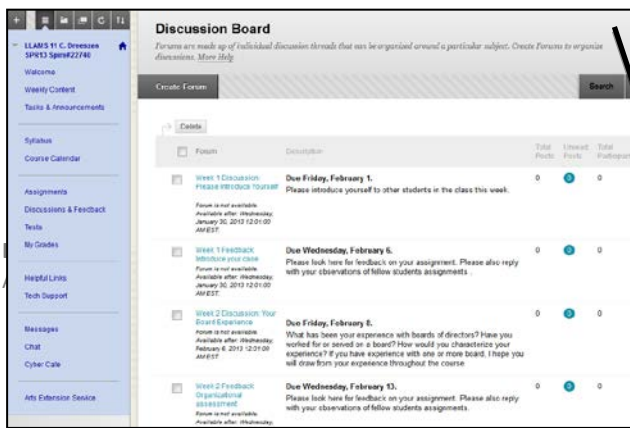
LLAMS 11 C. Dreessen SPR13 Spns#22740

Welcome
Weekly Content
Tasks & Announcements

Syllabus
Course Calendar

Assignments
Discussions & Feedback
Tests
My Grades

Helpful Links
Tech Support

Messages
Chat
Cyber Cafe

Arts Extension Service

Discussion Board

Forums are made up of individual discussion threads that can be organized around a particular subject. Create Forums to organize discussions. More Help

Create Forum

Search

Delete

| Forum | Description | Total Posts | Unread Posts | Total Participants |
|---|---|---|---|---|
| Week 1 Discussion: Please Introduce Yourself. Forum is not available. Available after: Wednesday, January 30, 2013 12:01:00 AM EST | **Due Friday, February 1.** Please introduce yourself to other students in the class this week. | 0 | 0 | 0 |
| Week 1 Feedback: Introduce your case. Forum is not available. Available after: Wednesday, January 30, 2013 12:01:00 AM EST | **Due Wednesday, February 6.** Please look here for feedback on your assignment. Please also reply with your observations of fellow students assignments. | 0 | 0 | 0 |
| Week 2 Discussion: Your Board Experience. Forum is not available. Available after: Wednesday, February 6, 2013 12:01:00 AM EST | **Due Friday, February 8.** What has been your experience with boards of directors? Have you worked for or served on a board? How would you characterize your experience? If you have experience with one or more board, I hope you will draw from your experience throughout the course. | 0 | 0 | 0 |
| Week 2 Feedback: Organizational assessment. Forum is not available. Available after: Wednesday, | **Due Wednesday, February 13.** Please look here for feedback on your assignment. Please also reply with your observations of fellow students assignments. | 0 | 0 | 0 |